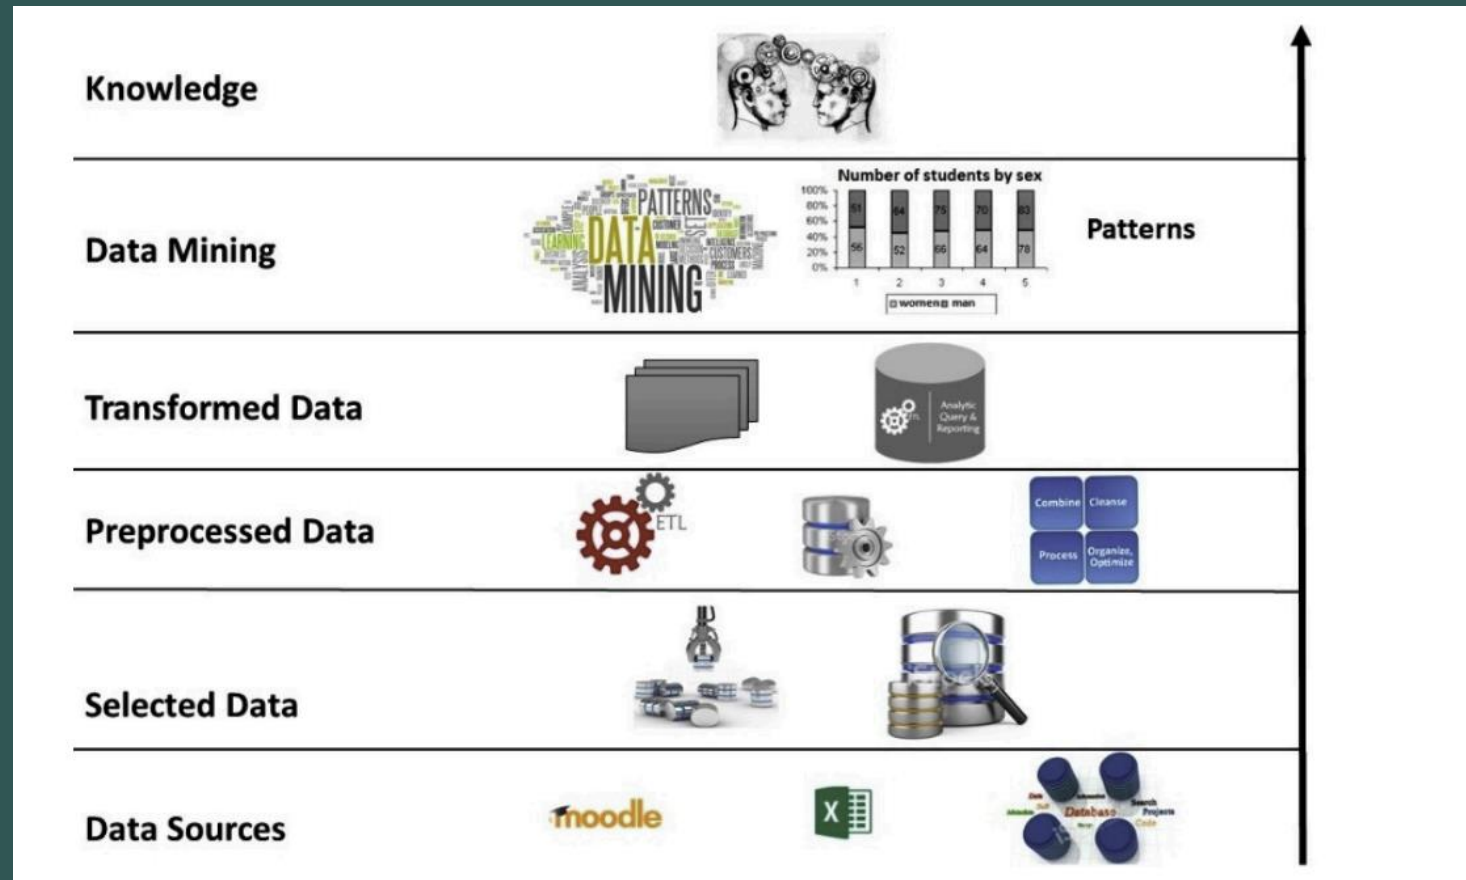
Knowledge

Data Mining

PATTERNS DATA LEARNING MINING CUSTOMERS ANALYSIS

Number of students by sex

100%
80%
60%
40%
20%
0%

| | 1 | 2 | 3 | 4 | 5 |
|---|---|---|---|---|---|
| man | 51 | 64 | 75 | 70 | 83 |
| women | 56 | 52 | 66 | 64 | 78 |

women man

Patterns

Transformed Data

Analytic Query & Reporting

Preprocessed Data

ETL

Combine Cleanse Process Organize, Optimize

Selected Data

Data Sources

moodle

X

Database